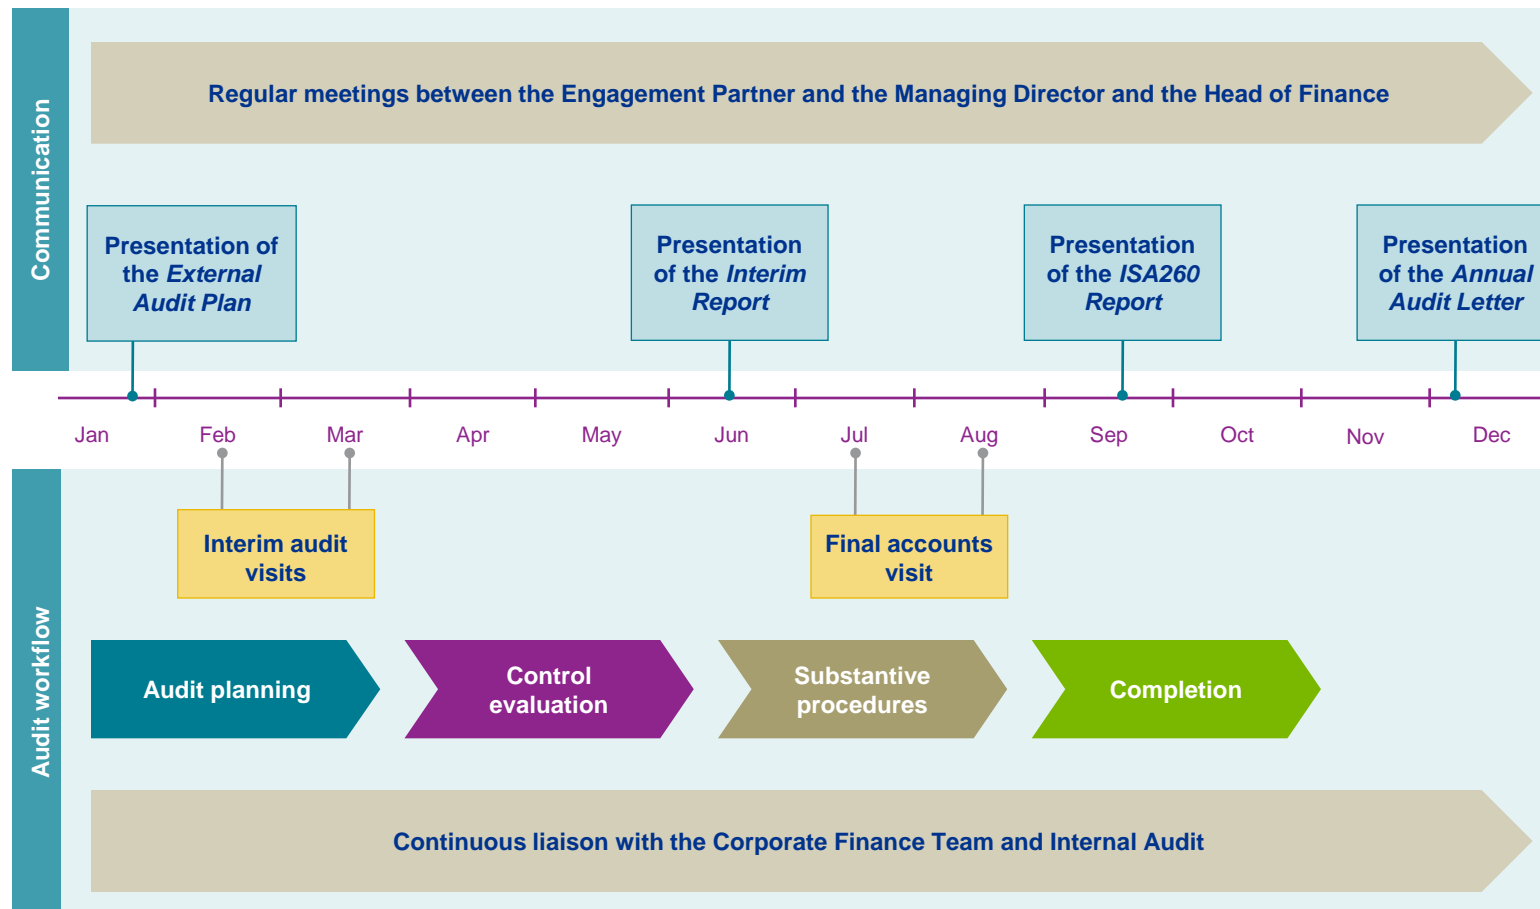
Communication

Regular meetings between the Engagement Partner and the Managing Director and the Head of Finance

Presentation of the External Audit Plan

Presentation of the Interim Report

Presentation of the ISA260 Report

Presentation of the Annual Audit Letter

Jan Feb Mar Apr May Jun Jul Aug Sep Oct Nov Dec

Audit workflow

Interim audit visits

Final accounts visit

Audit planning

Control evaluation

Substantive procedures

Completion

Continuous liaison with the Corporate Finance Team and Internal Audit